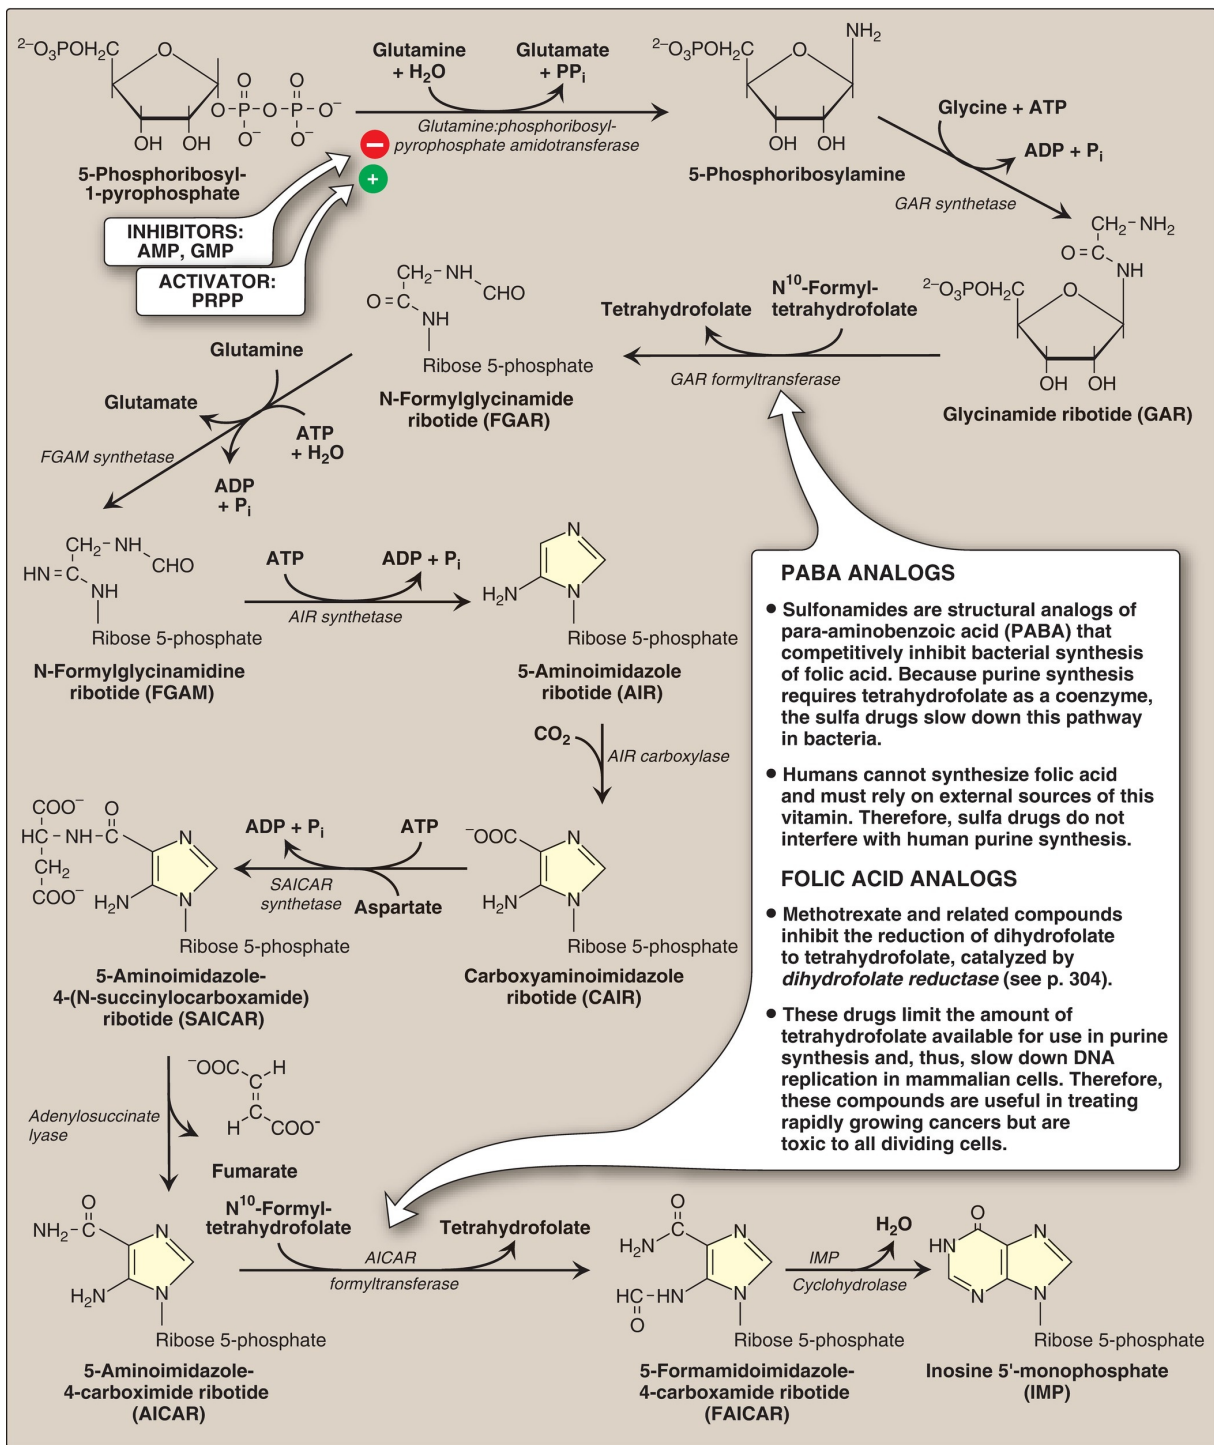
$^{2-}O_3POH_2C$ O OH OH O–P–O–P–O$^-$ O O O$^-$ O$^-$

5-Phosphoribosyl-1-pyrophosphate

Glutamine + $H_2O$

Glutamate + $PP_i$

Glutamine:phosphoribosyl-pyrophosphate amidotransferase

−

+

INHIBITORS: AMP, GMP

ACTIVATOR: PRPP

$^{2-}O_3POH_2C$ O $NH_2$ OH OH

5-Phosphoribosylamine

Glycine + ATP

ADP + $P_i$

GAR synthetase

$CH_2$–$NH_2$ O=C NH $^{2-}O_3POH_2C$ O OH OH

Glycinamide ribotide (GAR)

$N^{10}$-Formyl-tetrahydrofolate

Tetrahydrofolate

GAR formyltransferase

$CH_2$–NH CHO O=C NH Ribose 5-phosphate

N-Formylglycinamide ribotide (FGAR)

Glutamine

Glutamate

ATP + $H_2O$

ADP + $P_i$

FGAM synthetase

$CH_2$–NH CHO HN=C NH Ribose 5-phosphate

N-Formylglycinamidine ribotide (FGAM)

ATP

ADP + $P_i$

AIR synthetase

N $H_2N$ N Ribose 5-phosphate

5-Aminoimidazole ribotide (AIR)

$CO_2$

AIR carboxylase

$^-OOC$ N $H_2N$ N Ribose 5-phosphate

Carboxyaminoimidazole ribotide (CAIR)

ATP

ADP + $P_i$

SAICAR synthetase

Aspartate

$COO^-$ O HC–NH–C $CH_2$ $COO^-$ N $H_2N$ N Ribose 5-phosphate

5-Aminoimidazole-4-(N-succinylocarboxamide) ribotide (SAICAR)

Adenylosuccinate lyase

$^-OOC$ C H H C $COO^-$

Fumarate

O $NH_2$–C N $H_2N$ N Ribose 5-phosphate

5-Aminoimidazole-4-carboximide ribotide (AICAR)

$N^{10}$-Formyl-tetrahydrofolate

Tetrahydrofolate

AICAR formyltransferase

O $H_2N$ C N HC–HN O N Ribose 5-phosphate

5-Formamidoimidazole-4-carboxamide ribotide (FAICAR)

$H_2O$

IMP Cyclohydrolase

O HN N N N Ribose 5-phosphate

Inosine 5'-monophosphate (IMP)

PABA ANALOGS

• Sulfonamides are structural analogs of para-aminobenzoic acid (PABA) that competitively inhibit bacterial synthesis of folic acid. Because purine synthesis requires tetrahydrofolate as a coenzyme, the sulfa drugs slow down this pathway in bacteria.

• Humans cannot synthesize folic acid and must rely on external sources of this vitamin. Therefore, sulfa drugs do not interfere with human purine synthesis.

FOLIC ACID ANALOGS

• Methotrexate and related compounds inhibit the reduction of dihydrofolate to tetrahydrofolate, catalyzed by dihydrofolate reductase (see p. 304).

• These drugs limit the amount of tetrahydrofolate available for use in purine synthesis and, thus, slow down DNA replication in mammalian cells. Therefore, these compounds are useful in treating rapidly growing cancers but are toxic to all dividing cells.